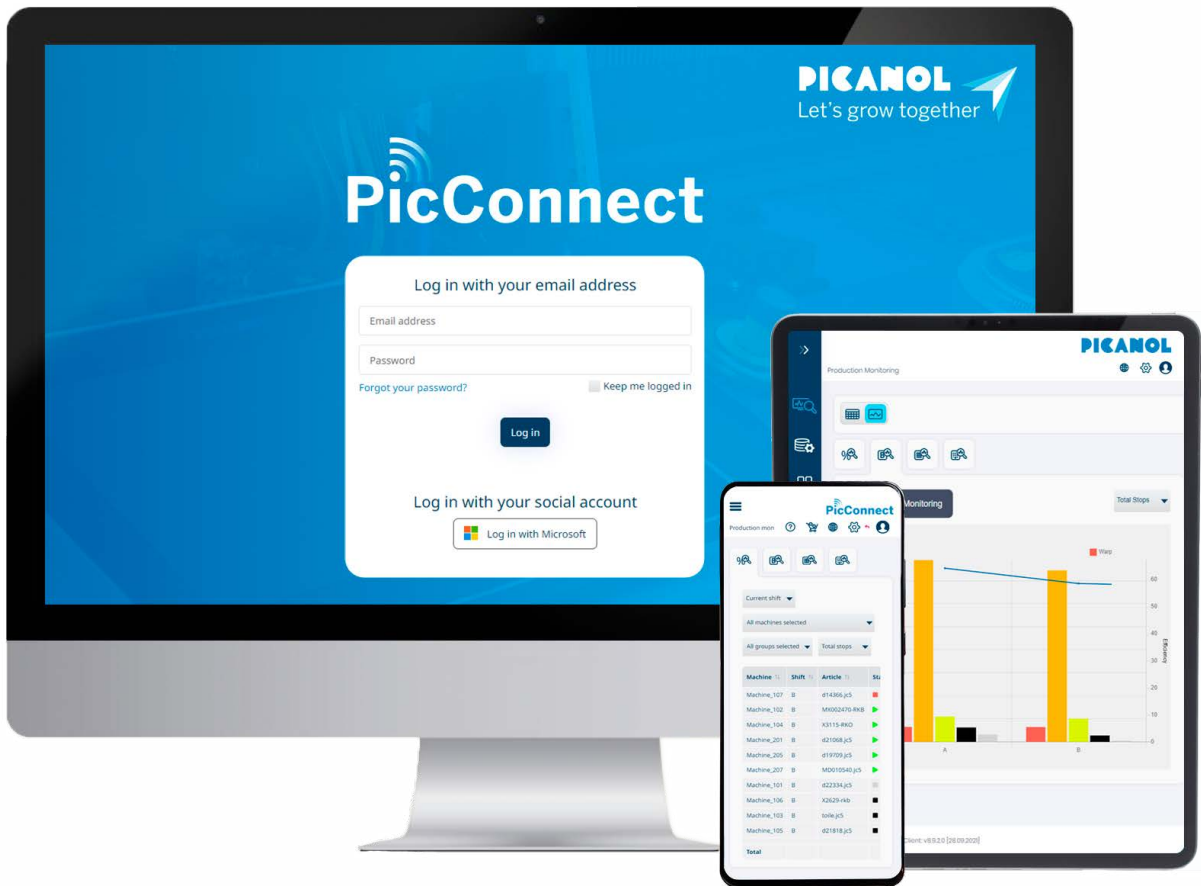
PICANOL
Let's grow together

PicConnect

Log in with your email address

Email address

Password

Forgot your password?

Keep me logged in

Log in

Log in with your social account

Log in with Microsoft

PICANOL

Production Monitoring

Monitoring

Total Stops

Warp

60
50
40
30
20
10
0

Efficiency

A
B

Client: v8.9.2.0 [26.09.2020]

PicConnect

Production mon

Current shift

All machines selected

All groups selected

Total stops

| Machine | Shift | Article | St |
|---|---|---|---|
| Machine_107 | B | d14366.jc5 | |
| Machine_102 | B | MX002470-RKB | |
| Machine_104 | B | X3115-RKO | |
| Machine_201 | B | d21068.jc5 | |
| Machine_205 | B | d19109.jc5 | |
| Machine_207 | B | MD010540.jc5 | |
| Machine_101 | B | d22334.jc5 | |
| Machine_106 | B | X2629-rkb | |
| Machine_103 | B | toile.jc5 | |
| Machine_105 | B | d21818.jc5 | |
| Total | | | |